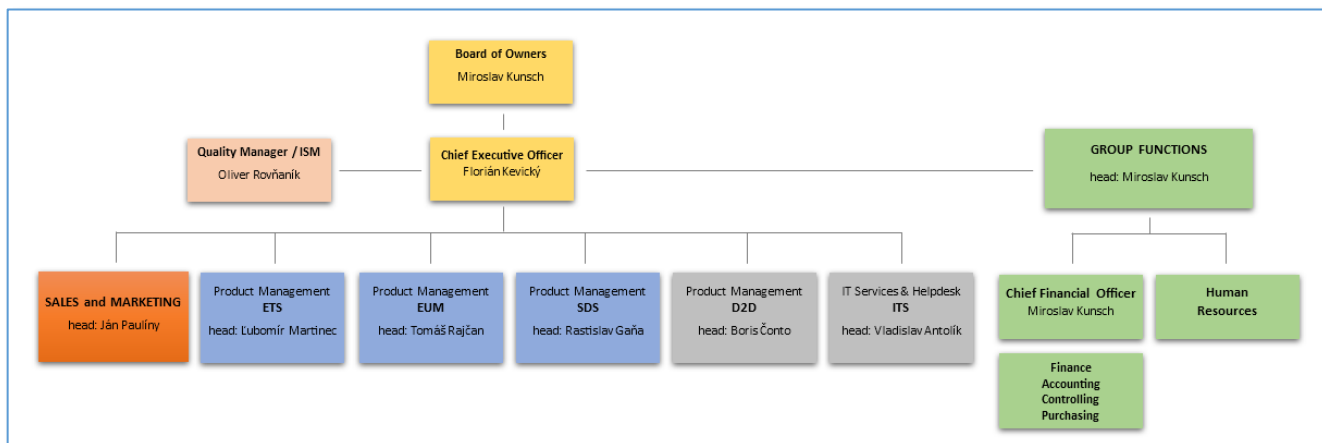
Board of Owners
Miroslav Kunsch

Quality Manager / ISM
Oliver Rovňaník

Chief Executive Officer
Florián Kevický

GROUP FUNCTIONS
head: Miroslav Kunsch

SALES and MARKETING
head: Ján Paulíny

Product Management
ETS
head: Ľubomír Martinec

Product Management
EUM
head: Tomáš Rajčan

Product Management
SDS
head: Rastislav Gaňa

Product Management
D2D
head: Boris Čonto

IT Services & Helpdesk
ITS
head: Vladislav Antolík

Chief Financial Officer
Miroslav Kunsch

Human Resources

Finance
Accounting
Controlling
Purchasing